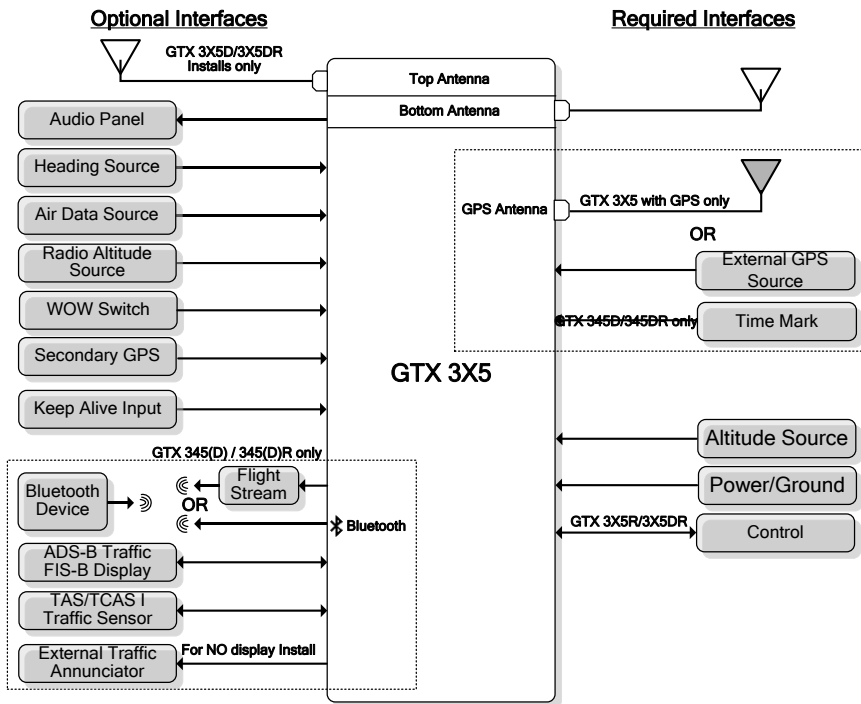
Optional Interfaces

Required Interfaces

GTX 3X5D/3X5DR Installs only

Top Antenna

Bottom Antenna

Audio Panel

Heading Source

Air Data Source

Radio Altitude Source

WOW Switch

Secondary GPS

Keep Alive Input

GPS Antenna

GTX 3X5 with GPS only

OR

External GPS Source

GTX 345D/345DR only

Time Mark

GTX 3X5

GTX 345(D) / 345(D)R only

Bluetooth Device

Flight Stream

OR

Bluetooth

ADS-B Traffic FIS-B Display

TAS/TCAS I Traffic Sensor

External Traffic Annunciator

For NO display Install

Altitude Source

Power/Ground

GTX 3X5R/3X5DR

Control